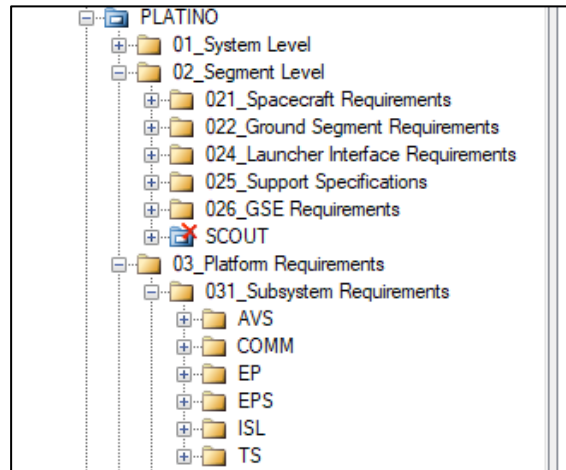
PLATINO
01_System Level
02_Segment Level
021_Spacecraft Requirements
022_Ground Segment Requirements
024_Launcher Interface Requirements
025_Support Specifications
026_GSE Requirements
SCOUT
03_Platform Requirements
031_Subsystem Requirements
AVS
COMM
EP
EPS
ISL
TS